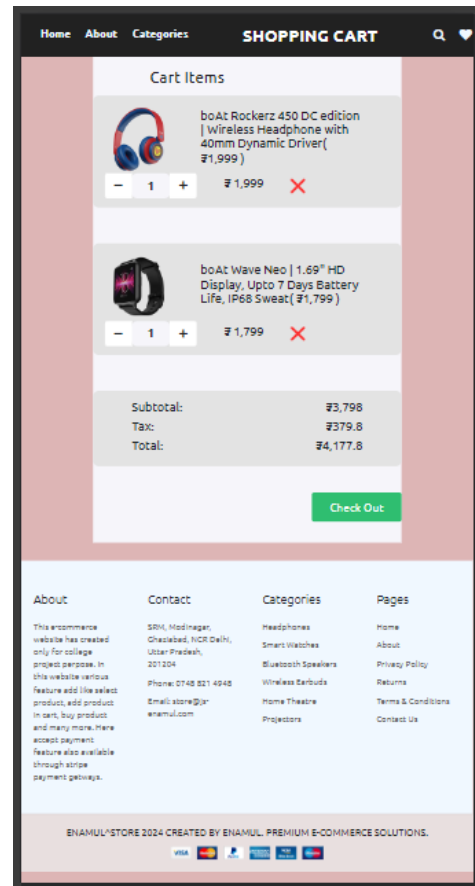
Home About Categories SHOPPING CART

Cart Items

boAt Rockerz 450 DC edition | Wireless Headphone with 40mm Dynamic Driver( ₹1,999 )

− 1 + ₹ 1,999 ✕

boAt Wave Neo | 1.69" HD Display, Upto 7 Days Battery Life, IP68 Sweat( ₹1,799 )

− 1 + ₹ 1,799 ✕

| | |
|---|---|
| Subtotal: | ₹3,798 |
| Tax: | ₹379.8 |
| Total: | ₹4,177.8 |

Check Out

About

This ecommerce website has created only for college project purpose. In this website various feature add like select product, add product in cart, buy product and many more. Here accept payment feature also available through stripe payment getways.

Contact

SRM, Modinagar, Ghaziabad, NCR Delhi, Uttar Pradesh, 201204

Phone: 0748 821 4948

Email: store@jr-enamul.com

Categories

Headphones

Smart Watches

Bluetooth Speakers

Wireless Earbuds

Home Theatre

Projectors

Pages

Home

About

Privacy Policy

Returns

Terms & Conditions

Contact Us

ENAMUL^STORE 2024 CREATED BY ENAMUL. PREMIUM E-COMMERCE SOLUTIONS.

VISA